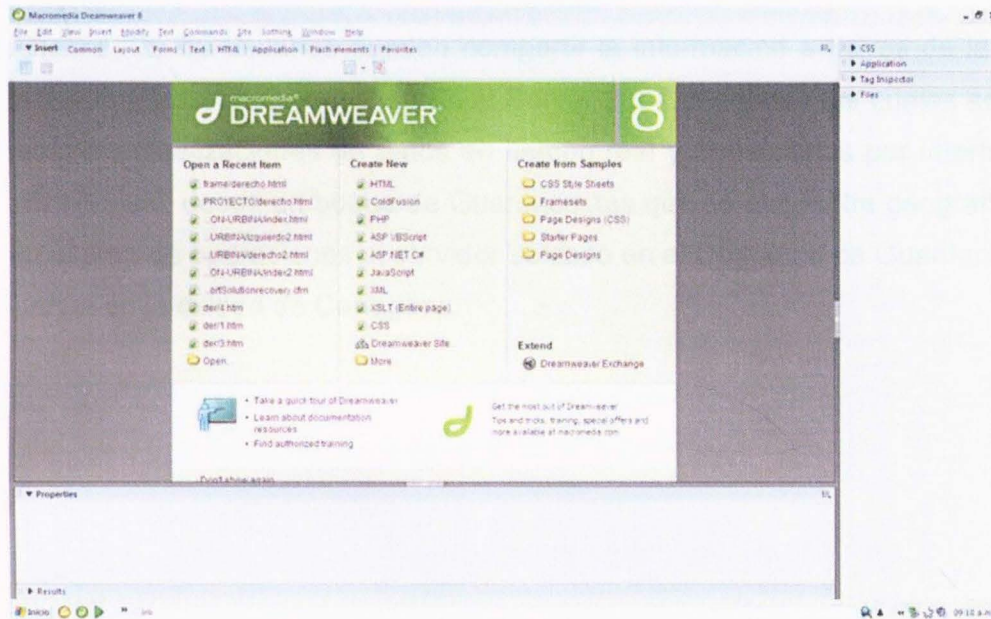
Macromedia Dreamweaver 8

File Edit View Insert Modify Text Commands Site Window Help

▼Insert Common Layout Forms Text HTML Application Flash elements Favorites

▸ CSS
▸ Application
▸ Tag Inspector
▸ Files

macromedia® DREAMWEAVER® 8

Open a Recent Item
frame/derecho.html
PROYECTO/derecho.html
...ON-URBINA/index.html
...URBINA/izquierdo2.html
...URBINA/derecho2.html
...ON-URBINA/index2.html
...bt/Solutionrecovery.cfm
der/4.htm
der/1.htm
der/3.htm
Open...

Create New
HTML
ColdFusion
PHP
ASP VBScript
ASP.NET C#
JavaScript
XML
XSLT (Entire page)
CSS
Dreamweaver Site...
More...

Create from Samples
CSS Style Sheets
Framesets
Page Designs (CSS)
Starter Pages
Page Designs

Extend
Dreamweaver Exchange

• Take a quick tour of Dreamweaver
• Learn about documentation resources
• Find authorized training

Get the most out of Dreamweaver
Tips and tricks, training, special offers and more available at macromedia.com

Don't show again

▼Properties

▸ Results

Inicio